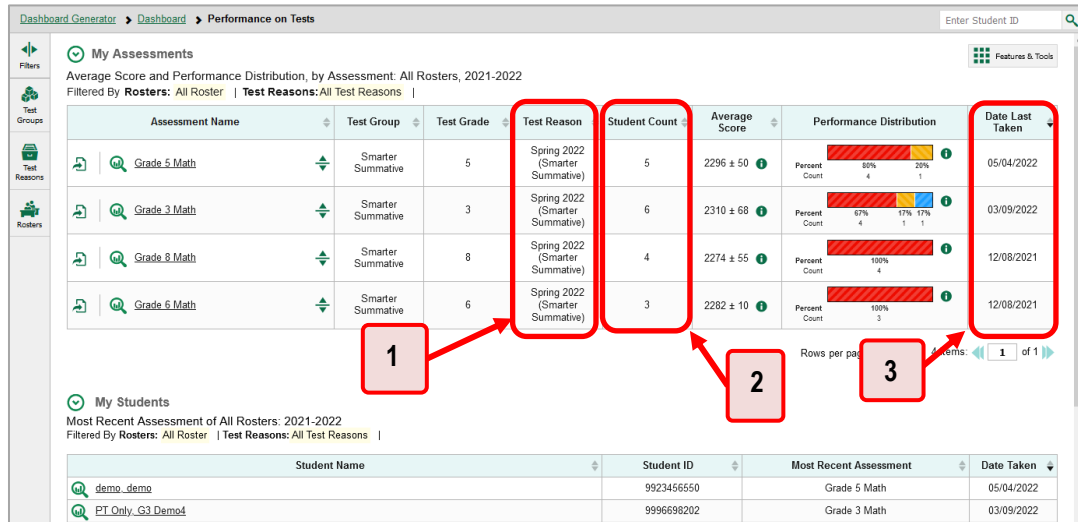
Dashboard Generator > Dashboard > Performance on Tests

Enter Student ID

Filters

Test Groups

Test Reasons

Rosters

My Assessments

Features & Tools

Average Score and Performance Distribution, by Assessment: All Rosters, 2021-2022

Filtered By Rosters: All Roster | Test Reasons: All Test Reasons |

| Assessment Name | Test Group | Test Grade | Test Reason | Student Count | Average Score | Performance Distribution | Date Last Taken |
|---|---|---|---|---|---|---|---|
| Grade 5 Math | Smarter Summative | 5 | Spring 2022 (Smarter Summative) | 5 | 2296 ± 50 | Percent 80% 20% Count 4 1 | 05/04/2022 |
| Grade 3 Math | Smarter Summative | 3 | Spring 2022 (Smarter Summative) | 6 | 2310 ± 68 | Percent 67% 17% 17% Count 4 1 1 | 03/09/2022 |
| Grade 8 Math | Smarter Summative | 8 | Spring 2022 (Smarter Summative) | 4 | 2274 ± 55 | Percent 100% Count 4 | 12/08/2021 |
| Grade 6 Math | Smarter Summative | 6 | Spring 2022 (Smarter Summative) | 3 | 2282 ± 10 | Percent 100% Count 3 | 12/08/2021 |

1

2

3

Rows per pag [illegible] 4 items: 1 of 1

My Students

Most Recent Assessment of All Rosters: 2021-2022

Filtered By Rosters: All Roster | Test Reasons: All Test Reasons |

| Student Name | Student ID | Most Recent Assessment | Date Taken |
|---|---|---|---|
| demo, demo | 9923456550 | Grade 5 Math | 05/04/2022 |
| PT Only, G3 Demo4 | 9996698202 | Grade 3 Math | 03/09/2022 |